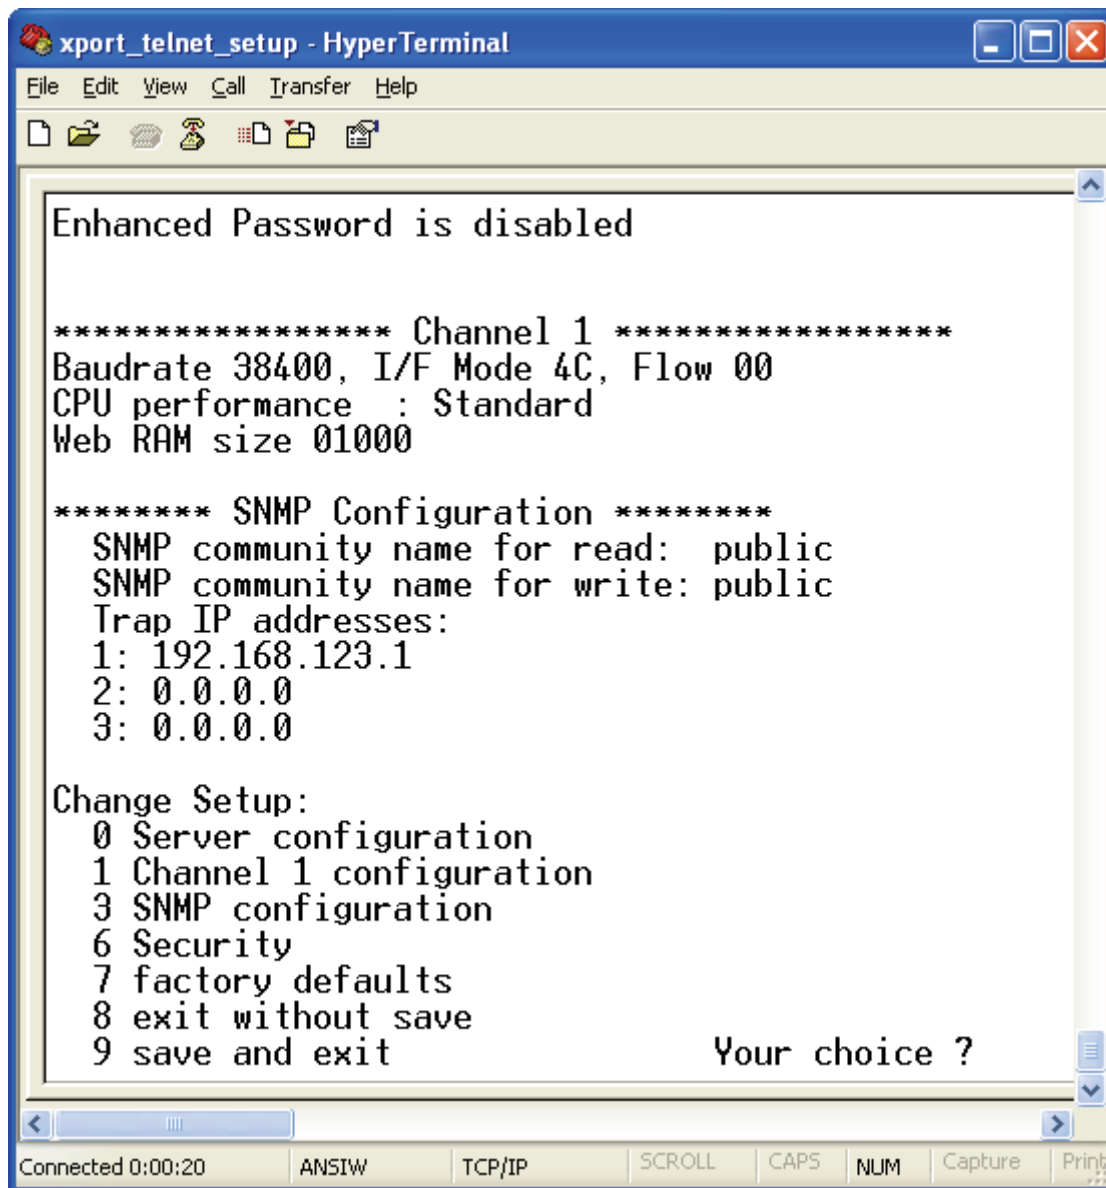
xport_telnet_setup - HyperTerminal

File Edit View Call Transfer Help

Enhanced Password is disabled

***************** Channel 1 *****************
Baudrate 38400, I/F Mode 4C, Flow 00
CPU performance : Standard
Web RAM size 01000

******** SNMP Configuration ********
SNMP community name for read: public
SNMP community name for write: public
Trap IP addresses:
1: 192.168.123.1
2: 0.0.0.0
3: 0.0.0.0

Change Setup:
0 Server configuration
1 Channel 1 configuration
3 SNMP configuration
6 Security
7 factory defaults
8 exit without save
9 save and exit Your choice ?

Connected 0:00:20 ANSIW TCP/IP SCROLL CAPS NUM Capture Print